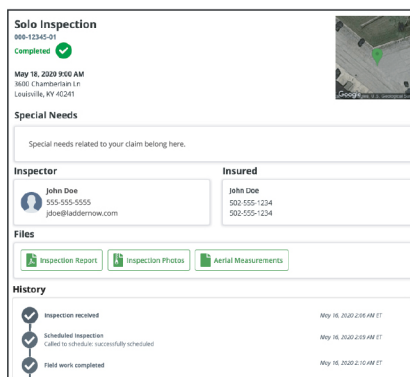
Solo Inspection
000-12345-01
Completed

May 18, 2020 9:00 AM
3600 Chamberlain Ln
Louisville, KY 40241

Google

Special Needs

Special needs related to your claim belong here.

Inspector

John Doe
555-555-5555
jdoe@laddernow.com

Insured

John Doe
502-555-1234
502-555-1234

Files

Inspection Report
Inspection Photos
Aerial Measurements

History

Inspection received
May 16, 2020 2:06 AM ET

Scheduled Inspection
Called to schedule: successfully scheduled
May 16, 2020 2:09 AM ET

Field work completed
May 16, 2020 2:10 AM ET